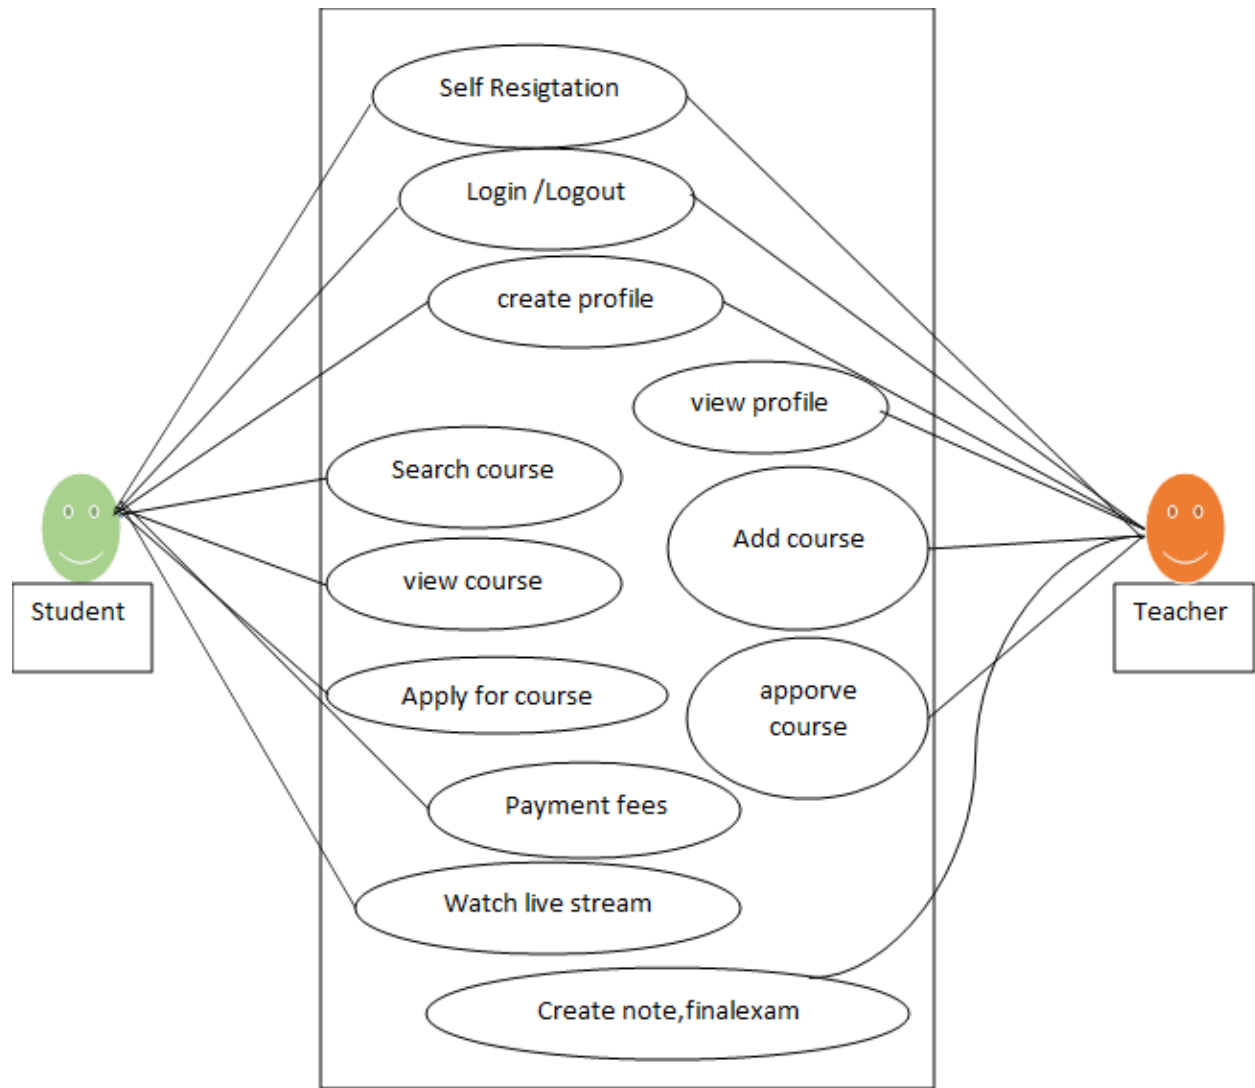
Self Resigtation

Login /Logout

create profile

view profile

Search course

Add course

view course

Apply for course

apporve course

Payment fees

Watch live stream

Create note,finalexam

Student

Teacher